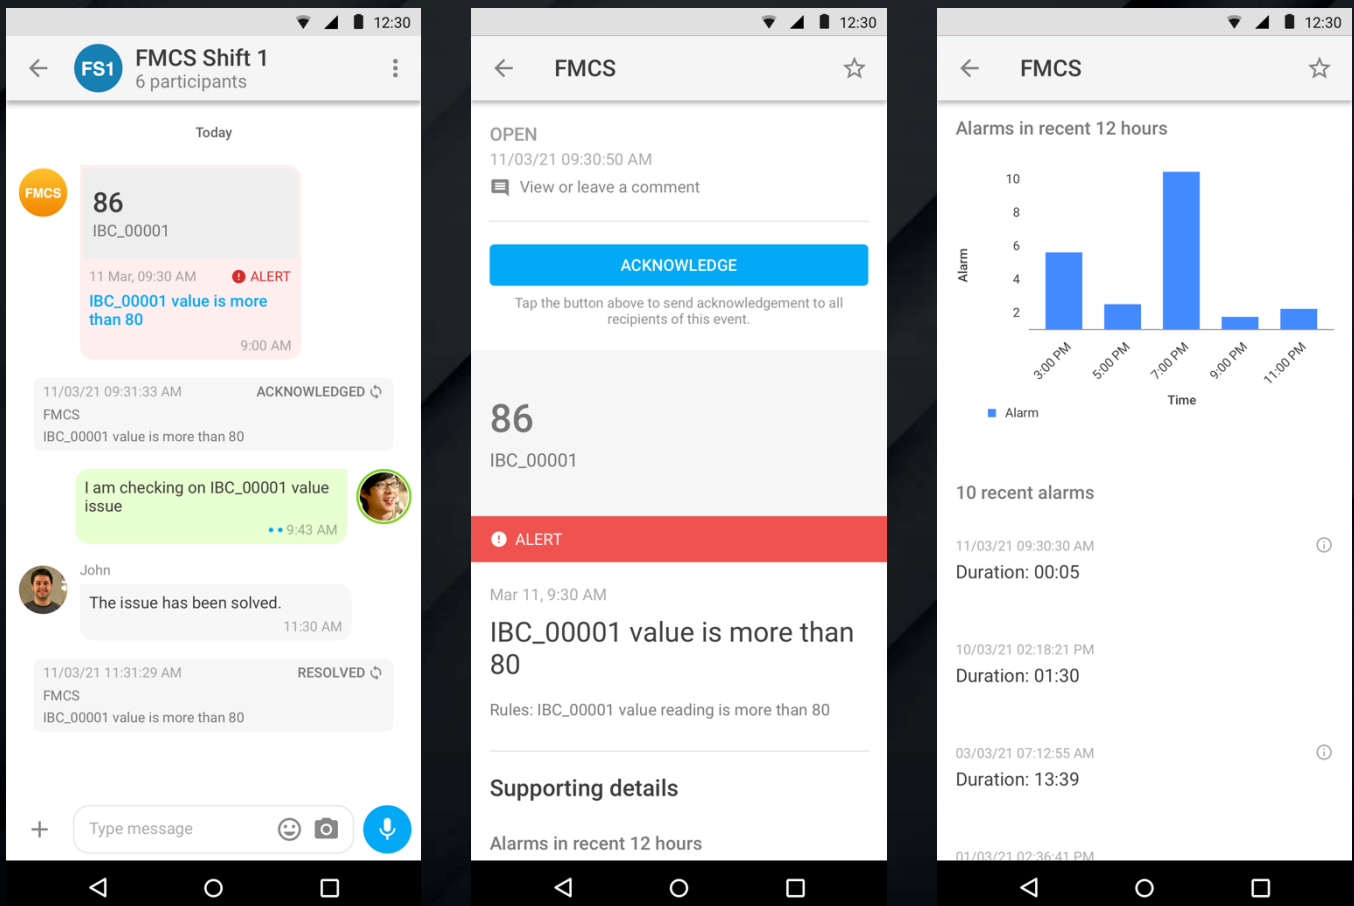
12:30

FS1 FMCS Shift 1
6 participants

Today

FMCS

86
IBC_00001

11 Mar, 09:30 AM ALERT
IBC_00001 value is more than 80
9:00 AM

11/03/21 09:31:33 AM ACKNOWLEDGED
FMCS
IBC_00001 value is more than 80

I am checking on IBC_00001 value issue
9:43 AM

John
The issue has been solved.
11:30 AM

11/03/21 11:31:29 AM RESOLVED
FMCS
IBC_00001 value is more than 80

Type message

12:30

FMCS

OPEN
11/03/21 09:30:50 AM
View or leave a comment

ACKNOWLEDGE
Tap the button above to send acknowledgement to all recipients of this event.

86
IBC_00001

ALERT

Mar 11, 9:30 AM
IBC_00001 value is more than 80

Rules: IBC_00001 value reading is more than 80

Supporting details

Alarms in recent 12 hours

12:30

FMCS

Alarms in recent 12 hours

Alarm
10
8
6
4
2
3:00 PM
5:00 PM
7:00 PM
9:00 PM
11:00 PM
Time
Alarm

10 recent alarms

11/03/21 09:30:30 AM
Duration: 00:05

10/03/21 02:18:21 PM
Duration: 01:30

03/03/21 07:12:55 AM
Duration: 13:39

01/03/21 02:36:41 PM